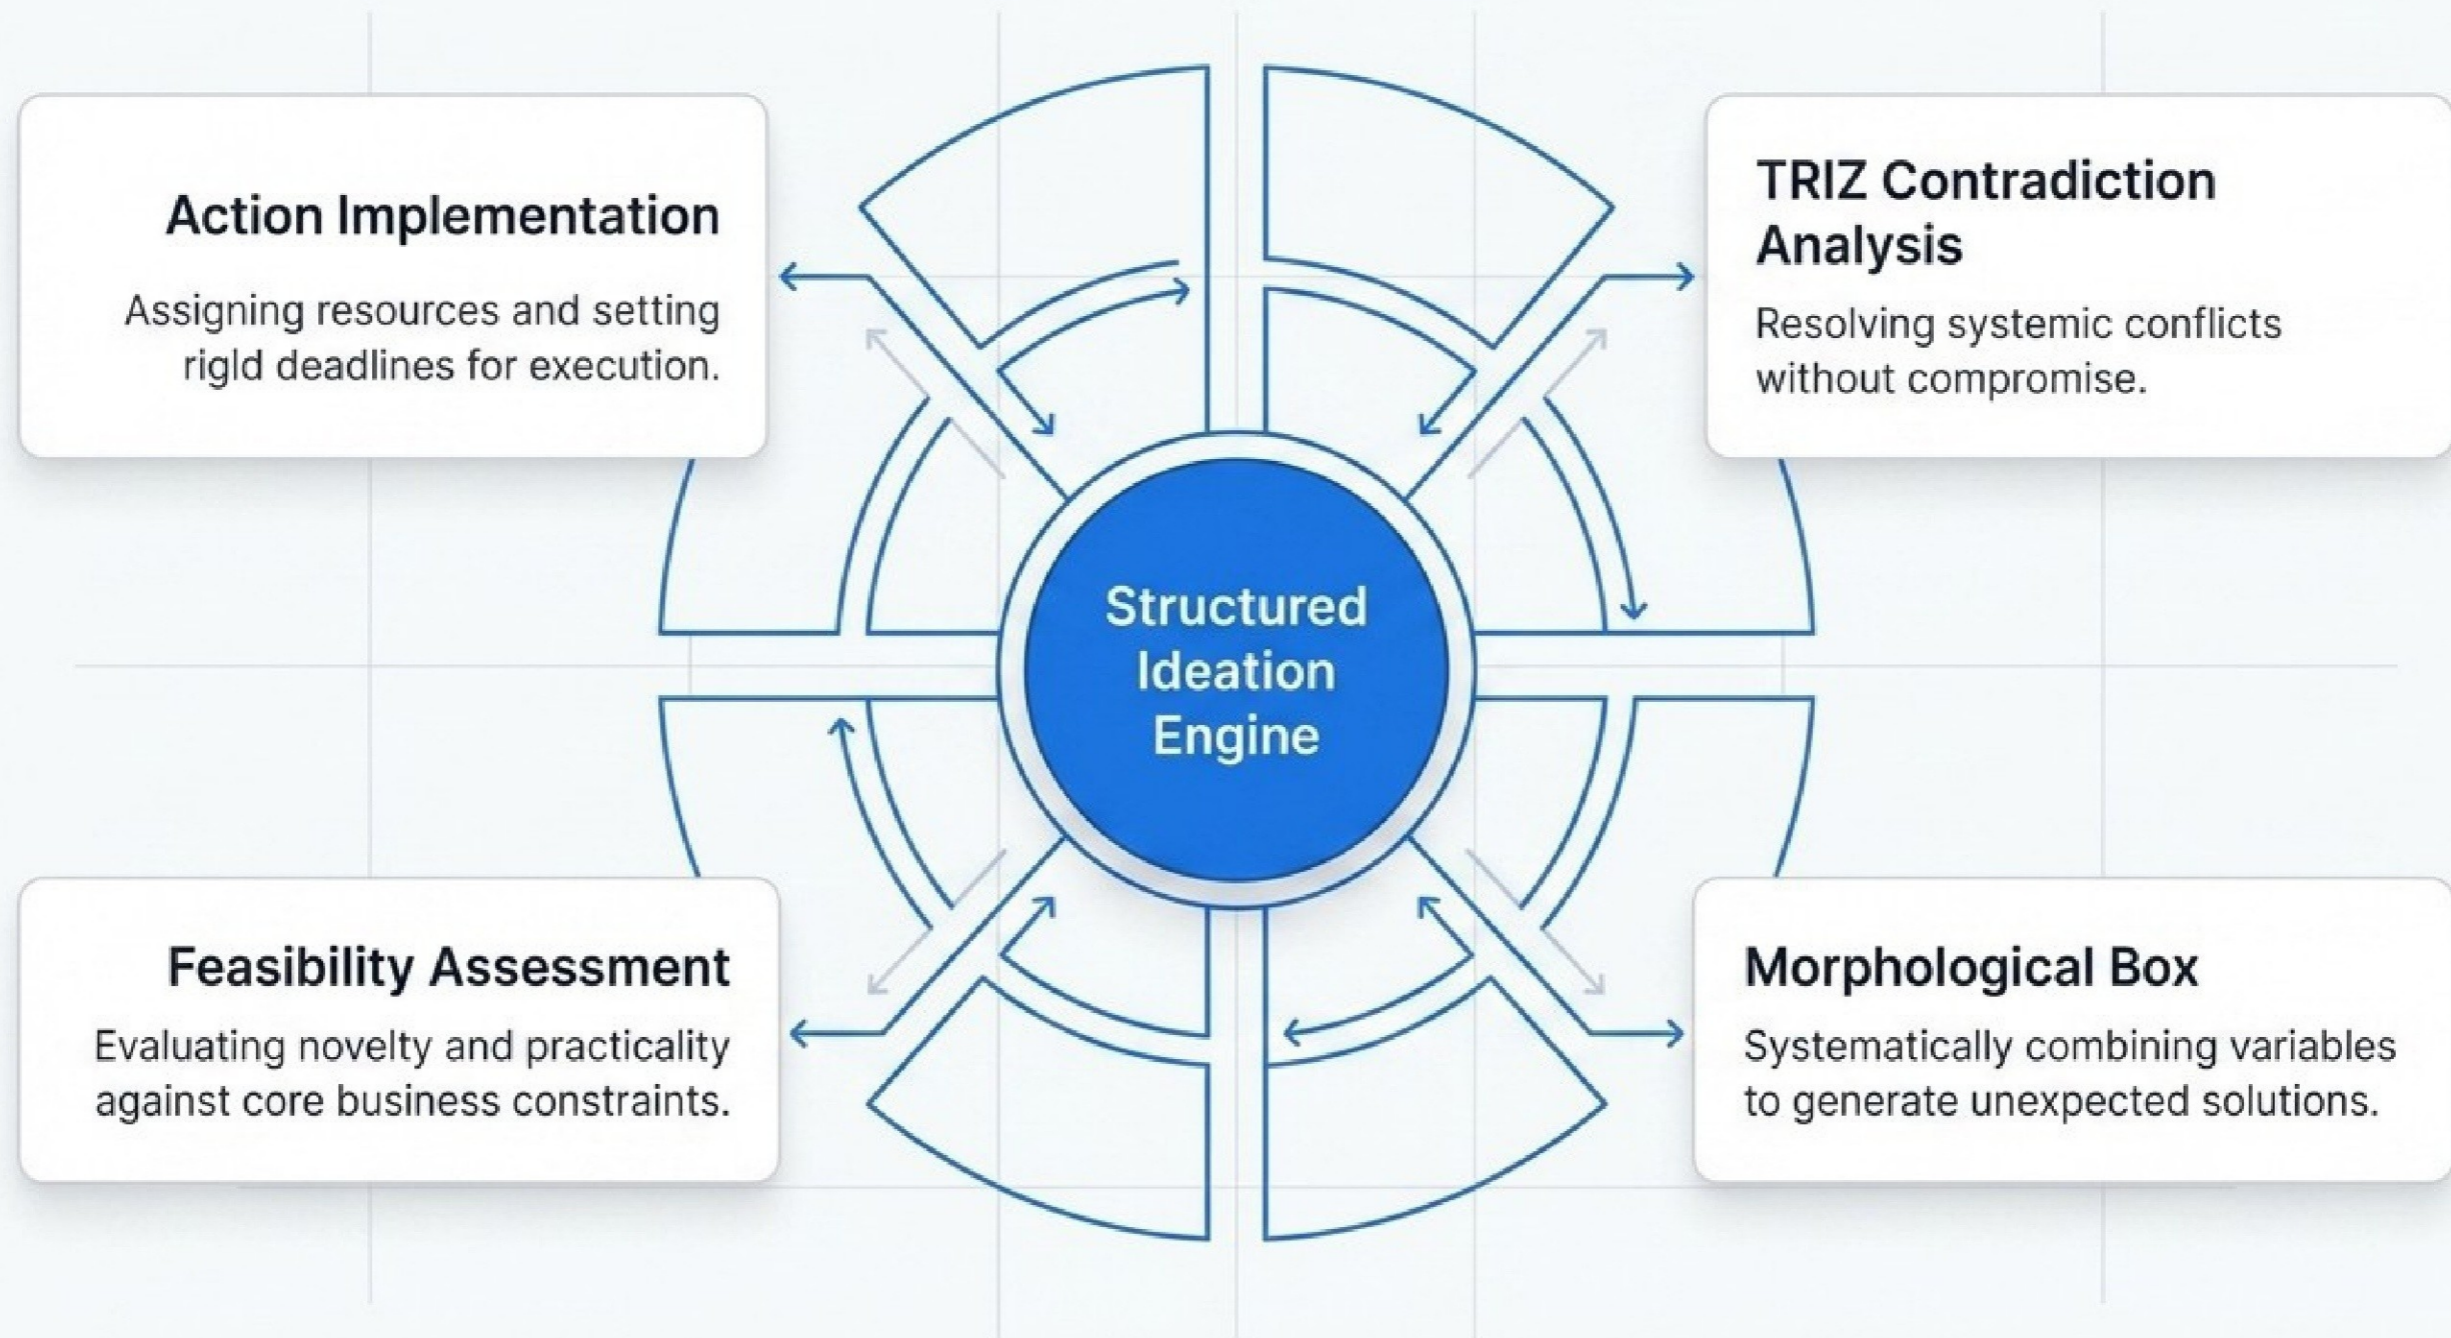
Action Implementation

Assigning resources and setting rigid deadlines for execution.

TRIZ Contradiction Analysis

Resolving systemic conflicts without compromise.

Structured Ideation Engine

Feasibility Assessment

Evaluating novelty and practicality against core business constraints.

Morphological Box

Systematically combining variables to generate unexpected solutions.